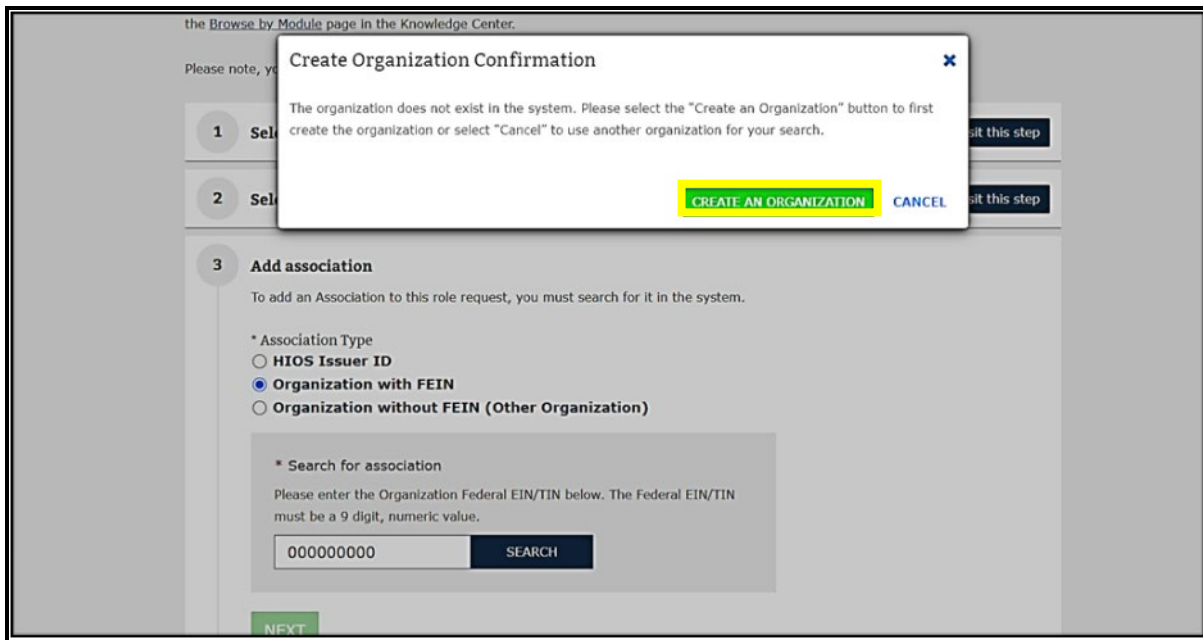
the Browse by Module page in the Knowledge Center.

Please note, yo

1 Sel

sit this step

2 Sel

sit this step

Create Organization Confirmation

×

The organization does not exist in the system. Please select the "Create an Organization" button to first create the organization or select "Cancel" to use another organization for your search.

CREATE AN ORGANIZATION

CANCEL

3 Add association

To add an Association to this role request, you must search for it in the system.

* Association Type

HIOS Issuer ID

Organization with FEIN

Organization without FEIN (Other Organization)

* Search for association

Please enter the Organization Federal EIN/TIN below. The Federal EIN/TIN must be a 9 digit, numeric value.

000000000

SEARCH

NEXT